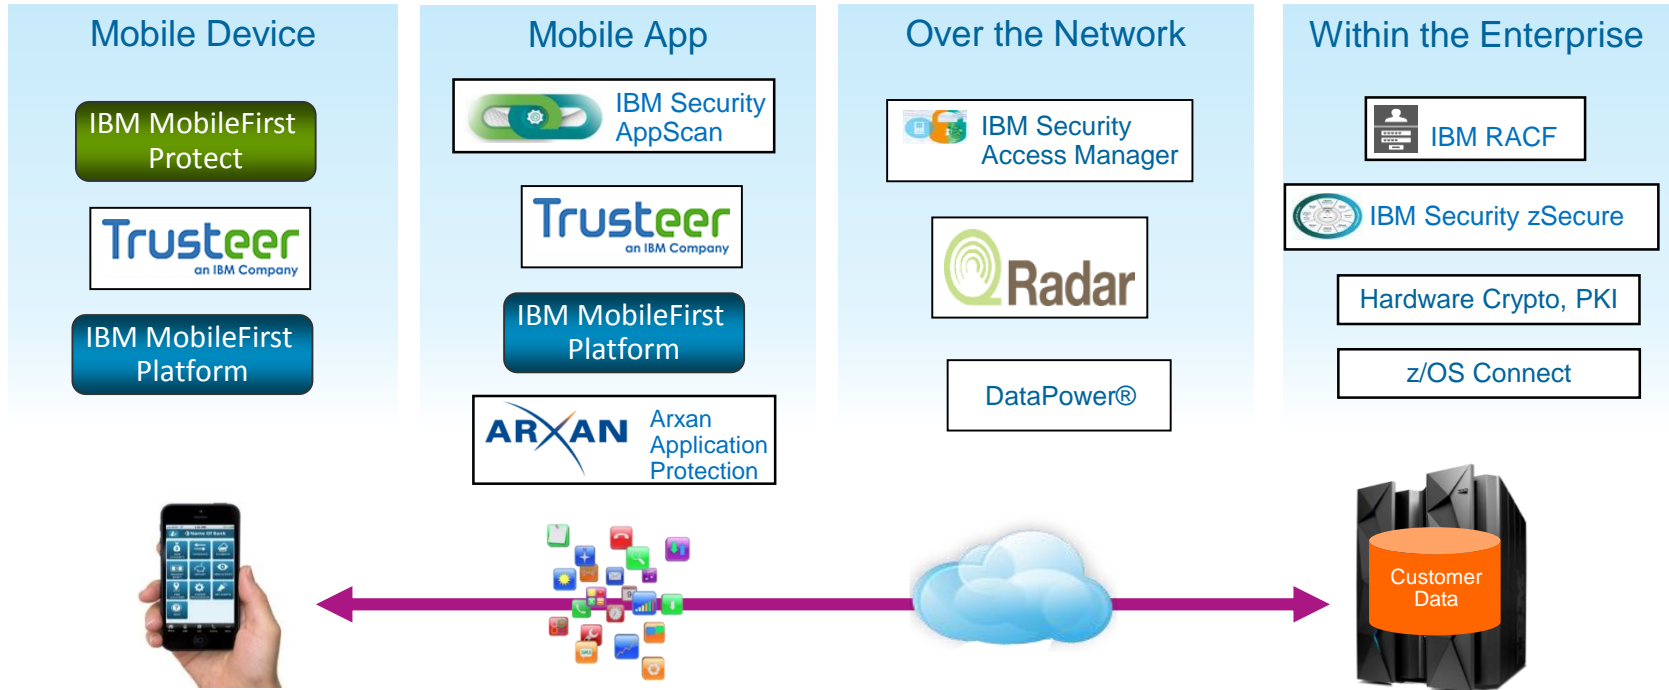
Mobile Device

IBM MobileFirst Protect

Trusteer
an IBM Company

IBM MobileFirst Platform

Mobile App

IBM Security AppScan

Trusteer
an IBM Company

IBM MobileFirst Platform

ARXAN Arxan Application Protection

Over the Network

IBM Security Access Manager

Radar

DataPower®

Within the Enterprise

IBM RACF

IBM Security zSecure

Hardware Crypto, PKI

z/OS Connect

Customer Data